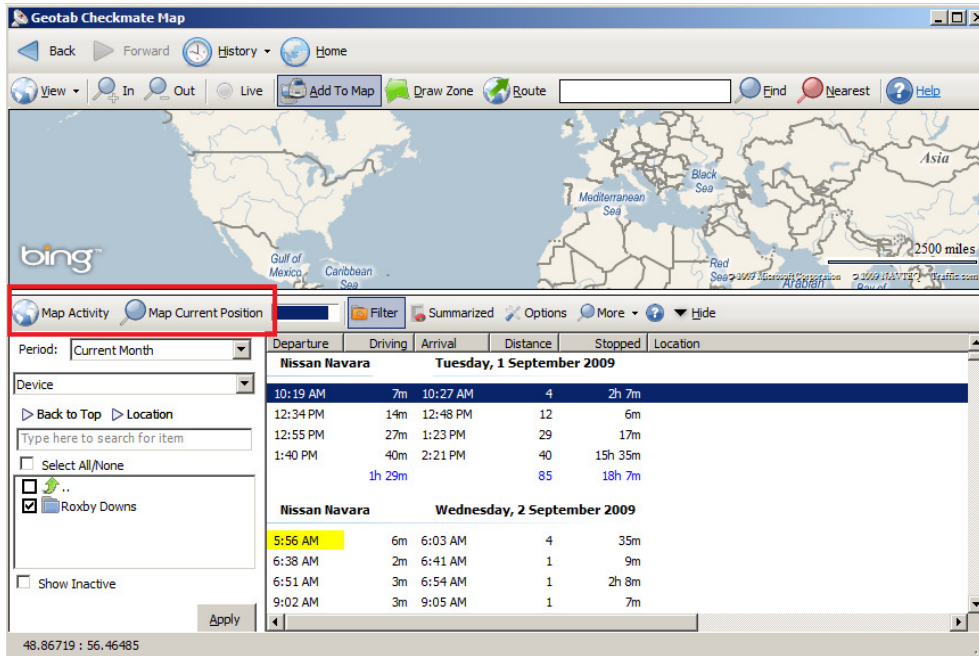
Geotab Checkmate Map

Back Forward History Home

View In Out Live Add To Map Draw Zone Route Find Nearest Help

Asia
Black Sea
Mediterranean Sea
Gulf of Mexico
Caribbean Sea
Red Sea
Arabian
Bay of
bing
2500 miles
© 2009 Microsoft Corporation © 2009 NAVTEQ Traffic.com

Map Activity Map Current Position Filter Summarized Options More Hide

Period: Current Month
Device
Back to Top Location
Type here to search for item
Select All/None
..
Roxby Downs
Show Inactive
Apply

| Departure | Driving | Arrival | Distance | Stopped | Location |
|---|---|---|---|---|---|
| Nissan Navara | | Tuesday, 1 September 2009 | | | |
| 10:19 AM | 7m | 10:27 AM | 4 | 2h 7m | |
| 12:34 PM | 14m | 12:48 PM | 12 | 6m | |
| 12:55 PM | 27m | 1:23 PM | 29 | 17m | |
| 1:40 PM | 40m | 2:21 PM | 40 | 15h 35m | |
| | 1h 29m | | 85 | 18h 7m | |
| Nissan Navara | | Wednesday, 2 September 2009 | | | |
| 5:56 AM | 6m | 6:03 AM | 4 | 35m | |
| 6:38 AM | 2m | 6:41 AM | 1 | 9m | |
| 6:51 AM | 3m | 6:54 AM | 1 | 2h 8m | |
| 9:02 AM | 3m | 9:05 AM | 1 | 7m | |

48.86719 : 56.46485